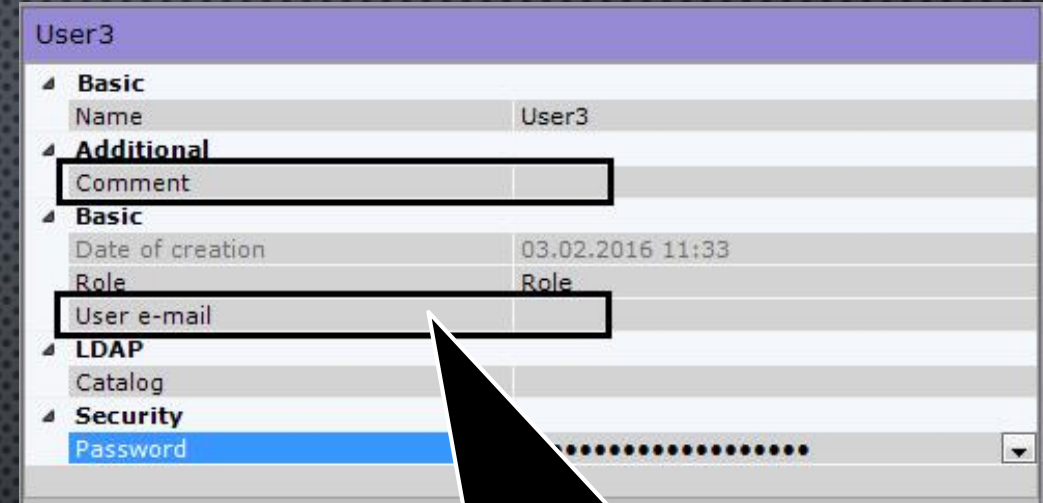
User3

Basic

| Name | User3 |
|---|---|
| Additional | |
| Comment | |
| Basic | |
| Date of creation | 03.02.2016 11:33 |
| Role | Role |
| User e-mail | |
| LDAP | |
| Catalog | |
| Security | |
| Password | •••••••••••••••••• |